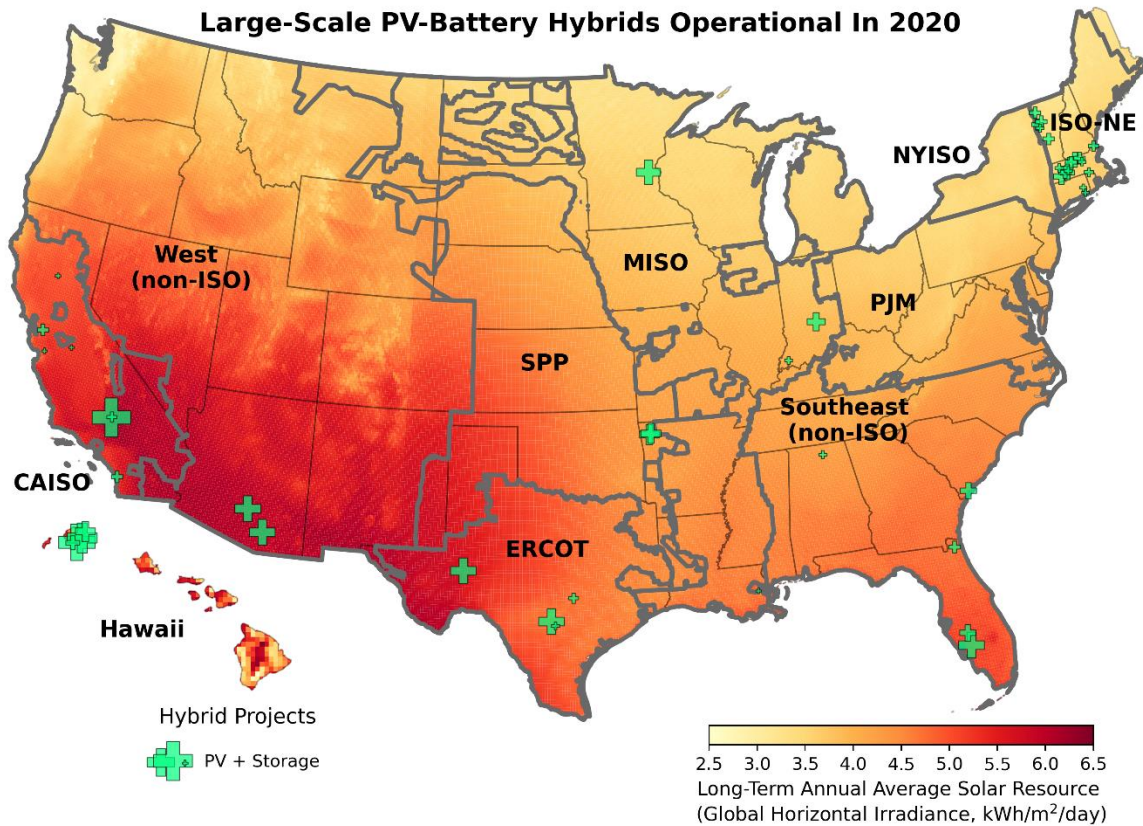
Large-Scale PV-Battery Hybrids Operational In 2020

ISO-NE

NYISO

MISO

West (non-ISO)

PJM

SPP

Southeast (non-ISO)

CAISO

ERCOT

Hawaii

Hybrid Projects

PV + Storage

2.5 3.0 3.5 4.0 4.5 5.0 5.5 6.0 6.5

Long-Term Annual Average Solar Resource (Global Horizontal Irradiance, kWh/m$^2$/day)